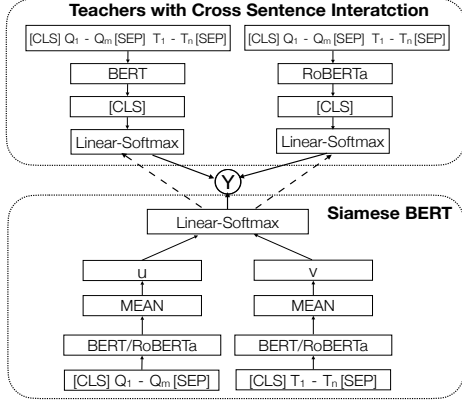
Teachers with Cross Sentence Interatction

[CLS] $Q_1$ - $Q_m$ [SEP] $T_1$ - $T_n$ [SEP]

BERT

[CLS]

Linear-Softmax

[CLS] $Q_1$ - $Q_m$ [SEP] $T_1$ - $T_n$ [SEP]

RoBERTa

[CLS]

Linear-Softmax

Y

Siamese BERT

Linear-Softmax

u

MEAN

BERT/RoBERTa

[CLS] $Q_1$ - $Q_m$ [SEP]

v

MEAN

BERT/RoBERTa

[CLS] $T_1$ - $T_n$ [SEP]